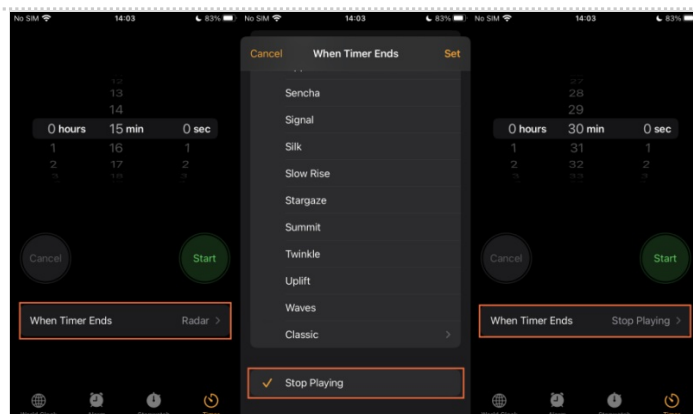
No SIM 14:03 83%

12
13
14
0 hours 15 min 0 sec
1 16 1
2 17 2

Cancel

Start

When Timer Ends Radar >

No SIM 14:03 83%

Cancel When Timer Ends Set

Sencha
Signal
Silk
Slow Rise
Stargaze
Summit
Twinkle
Uplift
Waves
Classic >

✓ Stop Playing

No SIM 14:03 83%

27
28
29
0 hours 30 min 0 sec
1 31 1
2 32 2

Cancel

Start

When Timer Ends Stop Playing >